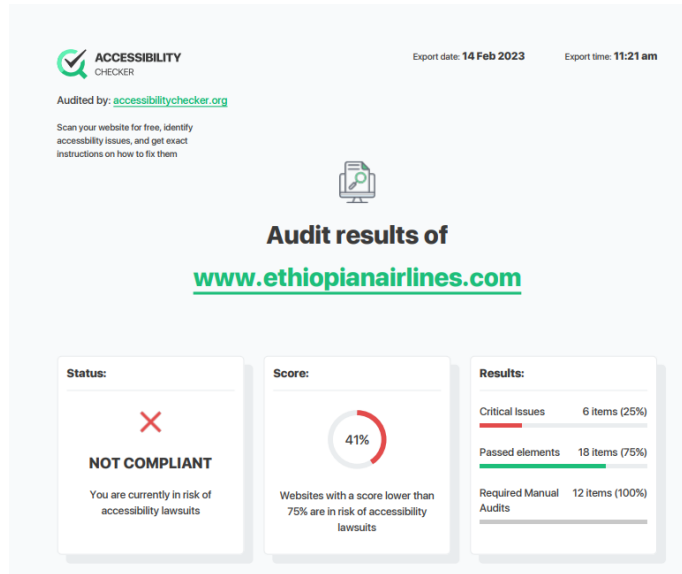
ACCESSIBILITY
CHECKER

Export date: 14 Feb 2023

Export time: 11:21 am

Audited by: accessibilitychecker.org

Scan your website for free, identify accessbility issues, and get exact instructions on how to fix them

Audit results of

www.ethiopianairlines.com

Status:

NOT COMPLIANT

You are currently in risk of accessibility lawsuits

Score:

41%

Websites with a score lower than 75% are in risk of accessibility lawsuits

Results:

Critical Issues 6 items (25%)

Passed elements 18 items (75%)

Required Manual Audits 12 items (100%)